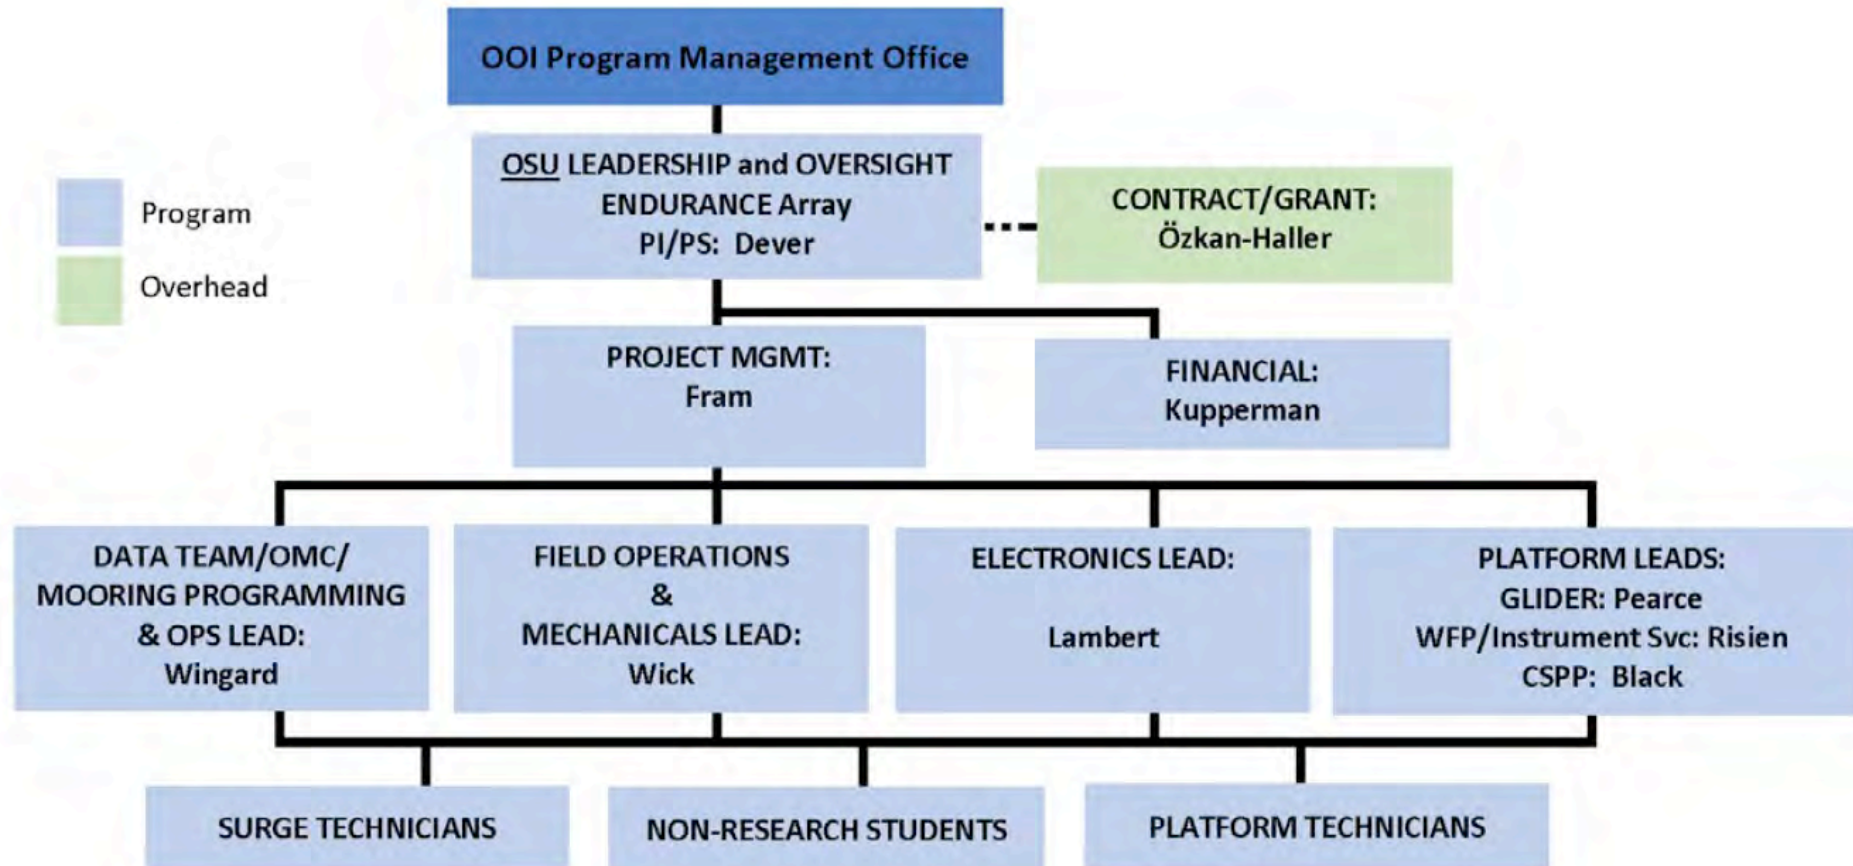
OOI Program Management Office

Program

Overhead

OSU LEADERSHIP and OVERSIGHT
ENDURANCE Array
PI/PS: Dever

CONTRACT/GRANT:
Özkan-Haller

PROJECT MGMT:
Fram

FINANCIAL:
Kupperman

DATA TEAM/OMC/
MOORING PROGRAMMING
& OPS LEAD:
Wingard

FIELD OPERATIONS
&
MECHANICALS LEAD:
Wick

ELECTRONICS LEAD:
Lambert

PLATFORM LEADS:
GLIDER: Pearce
WFP/Instrument Svc: Risien
CSPP: Black

SURGE TECHNICIANS

NON-RESEARCH STUDENTS

PLATFORM TECHNICIANS